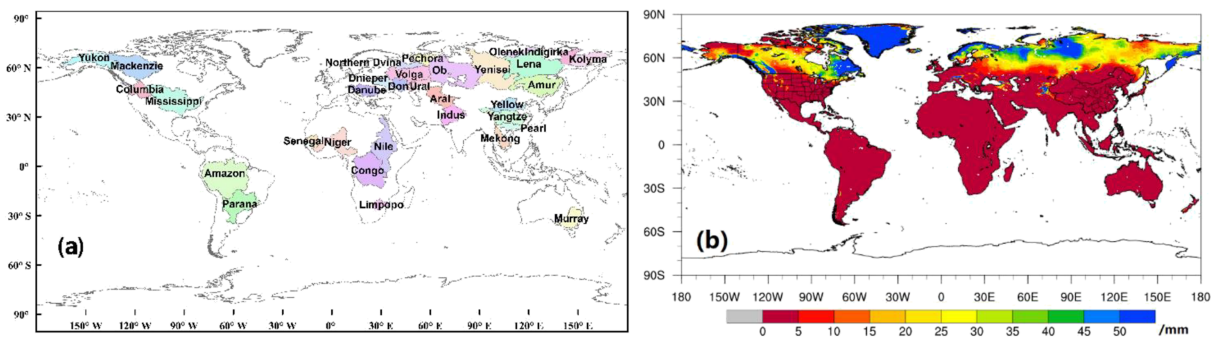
90°
60° N
30° N
0°
30° S
60° S
90°

Yukon
Mackenzie
Columbia
Mississippi
Northern Dvina
Pechora
Olenek
Indigirka
Kolyma
Yenisei
Lena
Ob
Volga
Dnieper
Danube
Don
Ural
Amur
Aral
Yellow
Indus
Yangtze
Pearl
Mekong
Senegal
Niger
Nile
Congo
Amazon
Parana
Limpopo
Murray

(a)

150° W 120° W 90° W 60° W 30° W 0° 30° E 60° E 90° E 120° E 150° E

90N
60N
30N
0
30S
60S
90S

(b)

180 150W 120W 90W 60W 30W 0 30E 60E 90E 120E 150E 180

0 5 10 15 20 25 30 35 40 45 50 /mm